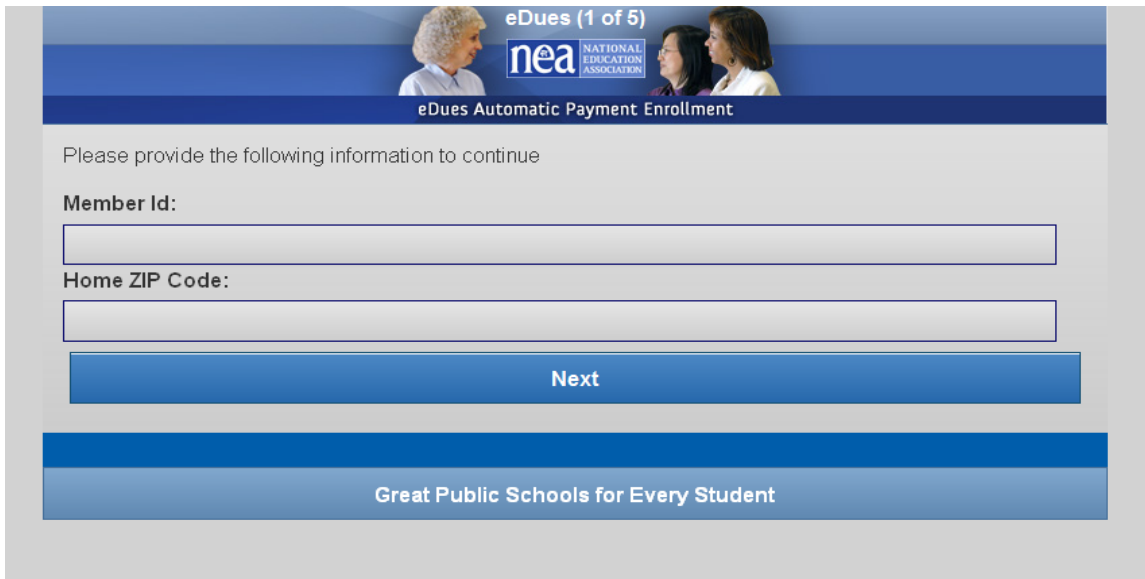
eDues (1 of 5)

nea NATIONAL EDUCATION ASSOCIATION

eDues Automatic Payment Enrollment

Please provide the following information to continue

Member Id:

Home ZIP Code:

Next

Great Public Schools for Every Student